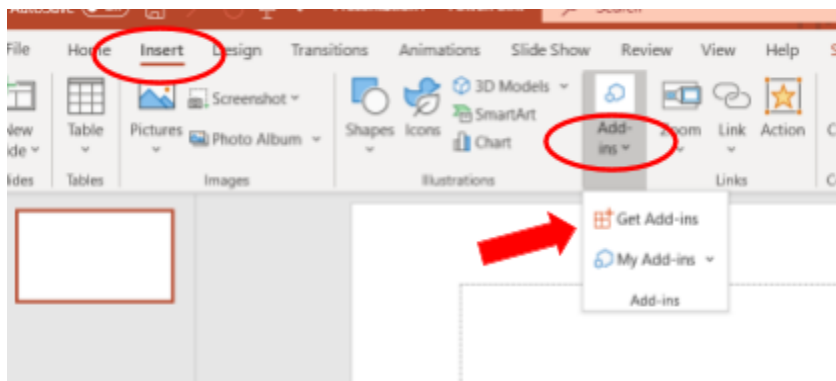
AutoSave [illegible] Search

File Home Insert Design Transitions Animations Slide Show Review View Help

New Slide

Table

Pictures Screenshot Photo Album

Shapes Icons 3D Models SmartArt Chart

Add-ins

Zoom Link Action

Slides Tables Images Illustrations Links

Get Add-ins

My Add-ins

Add-ins